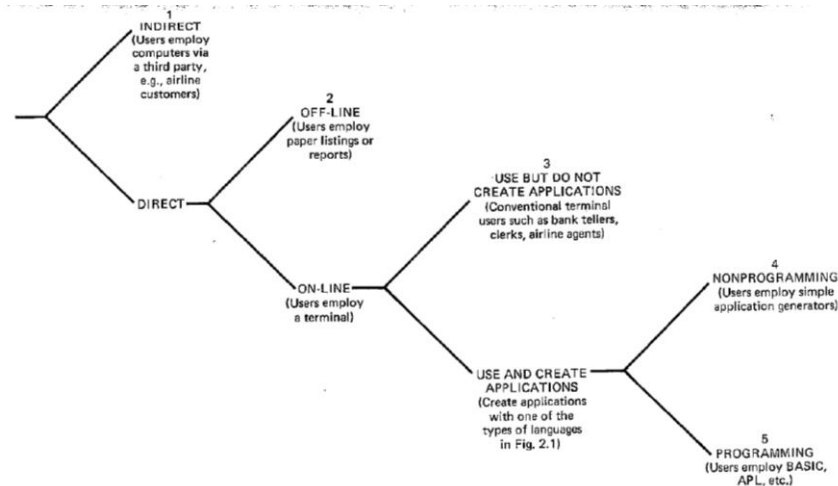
1
INDIRECT
(Users employ computers via a third party, e.g., airline customers)

DIRECT

2
OFF-LINE
(Users employ paper listings or reports)

ON-LINE
(Users employ a terminal)

3
USE BUT DO NOT CREATE APPLICATIONS
(Conventional terminal users such as bank tellers, clerks, airline agents)

USE AND CREATE APPLICATIONS
(Create applications with one of the types of languages in Fig. 2.1)

4
NONPROGRAMMING
(Users employ simple application generators)

5
PROGRAMMING
(Users employ BASIC, APL, etc.)